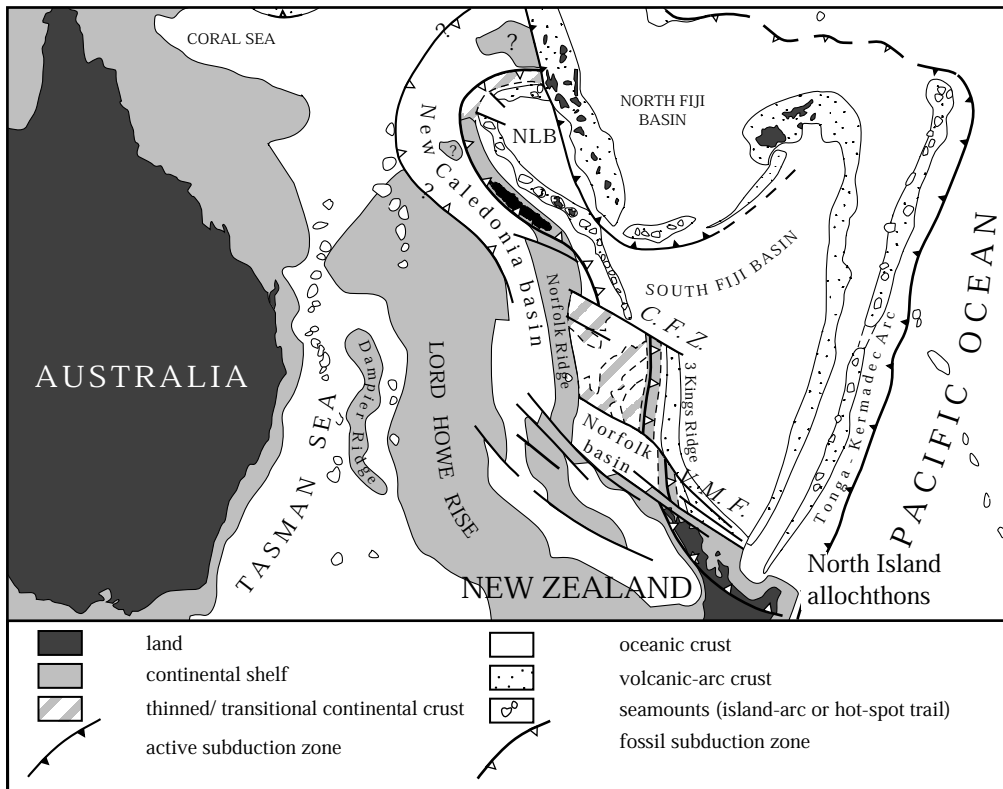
CORAL SEA

?

?

NLB

NORTH FIJI BASIN

New Caledonia basin

SOUTH FIJI BASIN

Norfolk Ridge

C.F.Z.

3 Kings Ridge

Norfolk basin

V.M.F.

Tonga - Kermadec Arc

PACIFIC OCEAN

AUSTRALIA

Dampier Ridge

TASMAN SEA

LORD HOWE RISE

NEW ZEALAND

North Island allochthons

| | | | |
|---|---|---|---|
| | land | | oceanic crust |
| | continental shelf | | volcanic-arc crust |
| | thinned/ transitional continental crust | | seamounts (island-arc or hot-spot trail) |
| | active subduction zone | | fossil subduction zone |